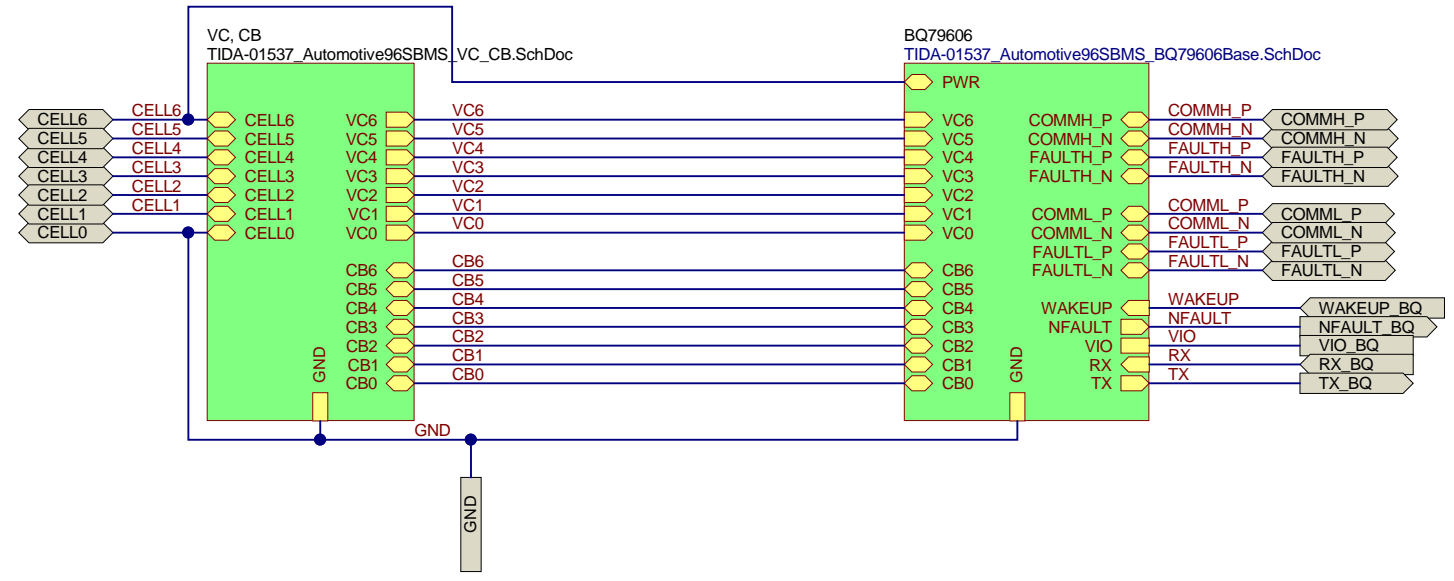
VC, CB
TIDA-01537_Automotive96SBMS_VC_CB.SchDoc

BQ79606
TIDA-01537_Automotive96SBMS_BQ79606Base.SchDoc

CELL6
CELL5
CELL4
CELL3
CELL2
CELL1
CELL0

CELL6
CELL5
CELL4
CELL3
CELL2
CELL1

CELL6
CELL5
CELL4
CELL3
CELL2
CELL1
CELL0

VC6
VC5
VC4
VC3
VC2
VC1
VC0

CB6
CB5
CB4
CB3
CB2
CB1
CB0

GND

VC6
VC5
VC4
VC3
VC2
VC1
VC0

CB6
CB5
CB4
CB3
CB2
CB1
CB0

PWR

VC6
VC5
VC4
VC3
VC2
VC1
VC0

CB6
CB5
CB4
CB3
CB2
CB1
CB0

GND

COMMH_P
COMMH_N
FAULTH_P
FAULTH_N

COMML_P
COMML_N
FAULTL_P
FAULTL_N

WAKEUP
NFAULT
VIO
RX
TX

COMMH_P
COMMH_N
FAULTH_P
FAULTH_N

COMML_P
COMML_N
FAULTL_P
FAULTL_N

WAKEUP
NFAULT
VIO
RX
TX

COMMH_P
COMMH_N
FAULTH_P
FAULTH_N

COMML_P
COMML_N
FAULTL_P
FAULTL_N

WAKEUP_BQ
NFAULT_BQ
VIO_BQ
RX_BQ
TX_BQ

GND

GND